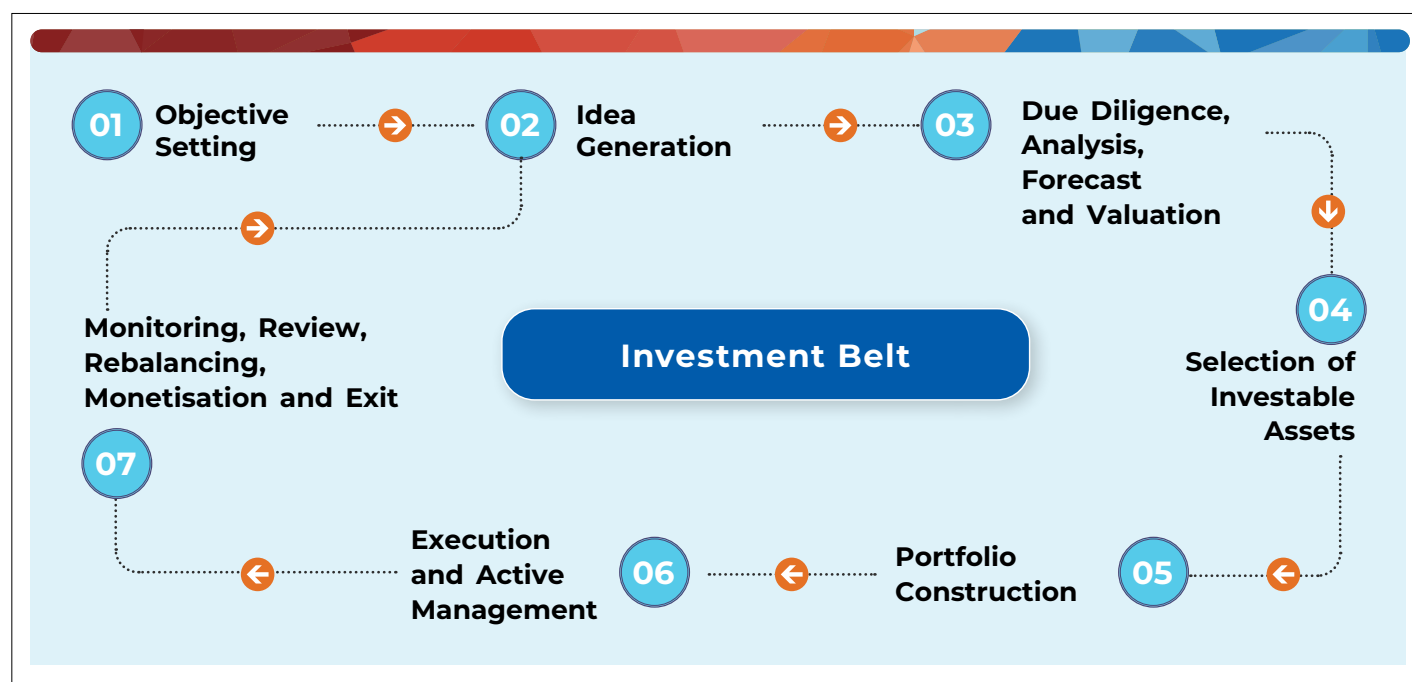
01 Objective Setting

02 Idea Generation

03 Due Diligence, Analysis, Forecast and Valuation

04 Selection of Investable Assets

05 Portfolio Construction

06 Execution and Active Management

07 Monitoring, Review, Rebalancing, Monetisation and Exit

Investment Belt